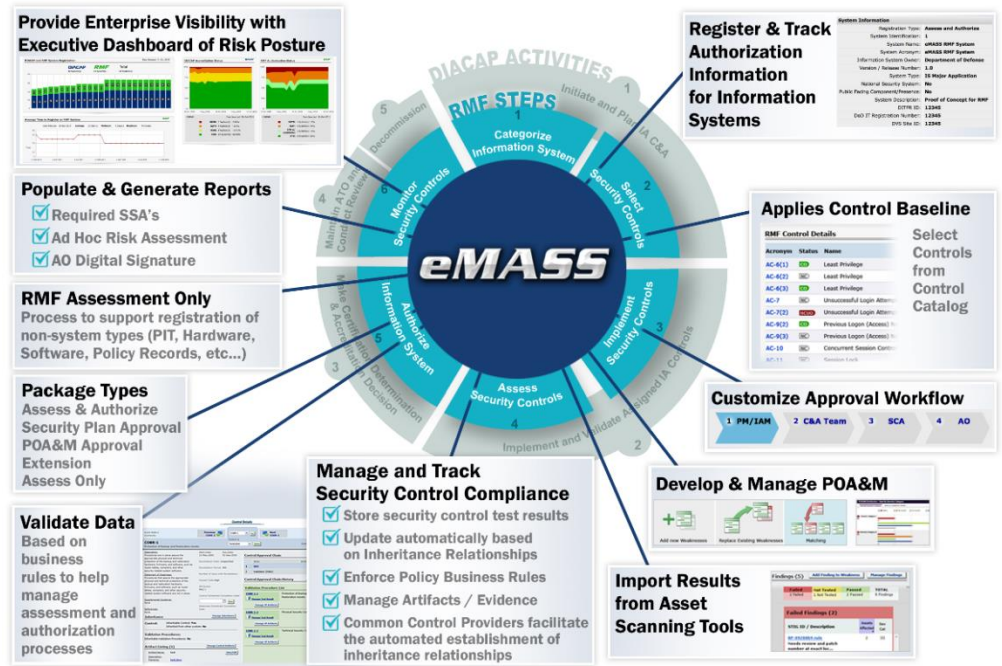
Provide Enterprise Visibility with Executive Dashboard of Risk Posture

Populate & Generate Reports
Required SSA's
Ad Hoc Risk Assessment
AO Digital Signature

RMF Assessment Only
Process to support registration of non-system types (PIT, Hardware, Software, Policy Records, etc...)

Package Types
Assess & Authorize
Security Plan Approval
POA&M Approval
Extension
Assess Only

Validate Data
Based on business rules to help manage assessment and authorization processes

DIACAP ACTIVITIES
1 Initiate and Plan IA C&A
2 Implement and Validate Assigned IA Controls
3 Make Certification Determination & Accreditation Decision
4 Maintain ATO and Conduct Reviews
5 Decommission

RMF STEPS
1 Categorize Information System
2 Select Security Controls
3 Implement Security Controls
4 Assess Security Controls
5 Authorize Information System
6 Monitor Security Controls

eMASS

Register & Track Authorization Information for Information Systems

System Information
Registration Type: Assess and Authorize
System Identification: 1
System Name: eMASS RMF System
System Acronym: eMASS RMF System
Information System Owner: Department of Defense
Version / Release Number: 1.0
System Type: IS Major Application
National Security System: No
Public Facing Component/Presence: No
System Description: Proof of Concept for RMF
DITPR ID: 12345
DoD IT Registration Number: 12345
DVS Site ID: 12345

Applies Control Baseline
Select Controls from Control Catalog

RMF Control Details
| Acronym | Status | Name |
|---|---|---|
| AC-6(1) | | Least Privilege |
| AC-6(2) | | Least Privilege |
| AC-6(3) | | Least Privilege |
| AC-7 | | Unsuccessful Login Attem |
| AC-7(2) | | Unsuccessful Login Attem |
| AC-9(2) | | Previous Logon (Access) N |
| AC-9(3) | | Previous Logon (Access) N |
| AC-10 | | Concurrent Session Contr |

Customize Approval Workflow
1 PM/IAM 2 C&A Team 3 SCA 4 AO

Develop & Manage POA&M
Add new Weakness Replace Existing Weaknesses Matching

Manage and Track Security Control Compliance
Store security control test results
Update automatically based on Inheritance Relationships
Enforce Policy Business Rules
Manage Artifacts / Evidence
Common Control Providers facilitate the automated establishment of inheritance relationships

Import Results from Asset Scanning Tools
Findings (5) Add Finding to Weakness Manage Findings
Failed Findings (3)